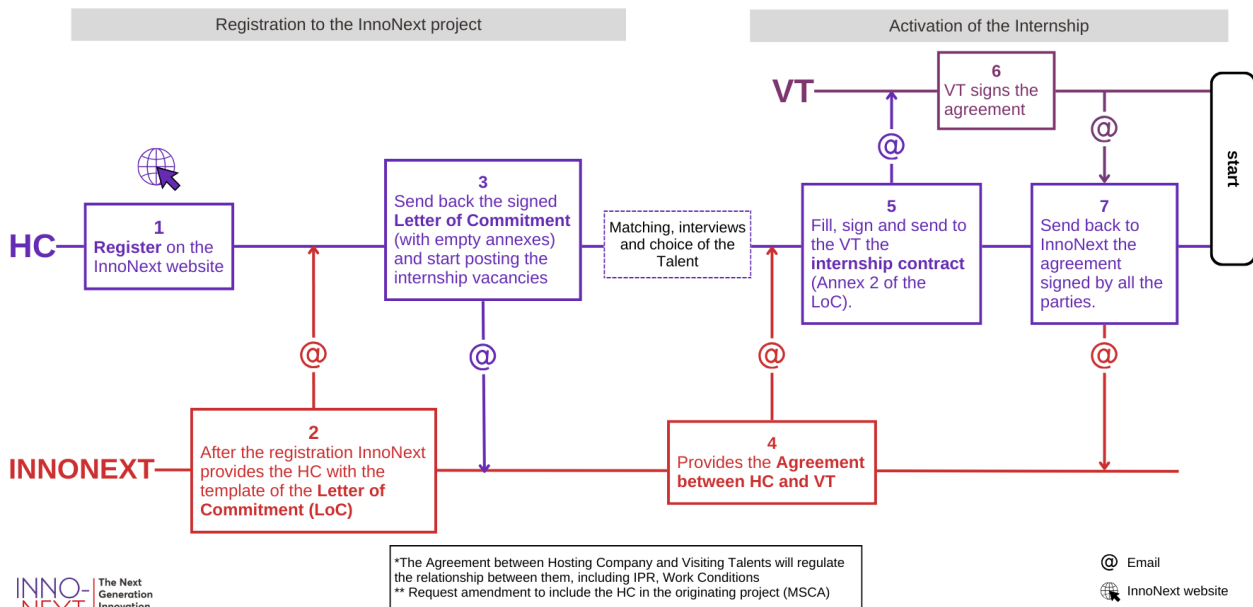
Registration to the InnoNext project

Activation of the Internship

VT

6
VT signs the agreement

start

HC

1
Register on the InnoNext website

3
Send back the signed Letter of Commitment (with empty annexes) and start posting the internship vacancies

Matching, interviews and choice of the Talent

5
Fill, sign and send to the VT the internship contract (Annex 2 of the LoC).

7
Send back to InnoNext the agreement signed by all the parties.

@

@

@

@

@

@

INNONEXT

2
After the registration InnoNext provides the HC with the template of the Letter of Commitment (LoC)

4
Provides the Agreement between HC and VT

*The Agreement between Hosting Company and Visiting Talents will regulate the relationship between them, including IPR, Work Conditions
** Request amendment to include the HC in the originating project (MSCA)

@ Email

InnoNext website

INNO-NEXT The Next Generation Innovation